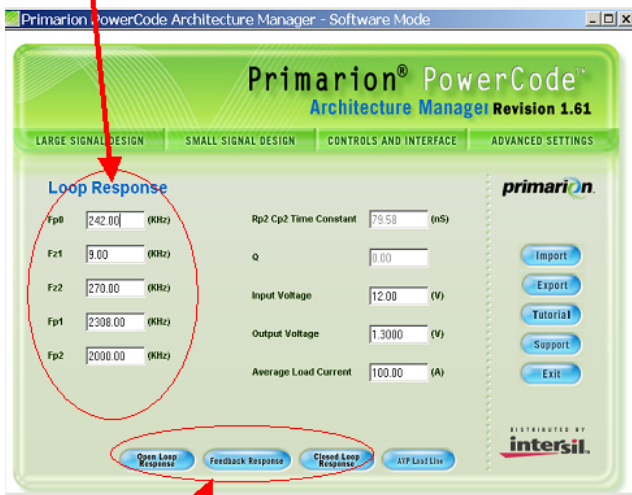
Primarion PowerCode Architecture Manager - Software Mode

Primarion® PowerCode™
Architecture Manager Revision 1.61

LARGE SIGNAL DESIGN
SMALL SIGNAL DESIGN
CONTROLS AND INTERFACE
ADVANCED SETTINGS

Loop Response

primarion.

| | | |
|---|---|---|
| Fp0 | 242.00 | (KHz) |
| Fz1 | 9.00 | (KHz) |
| Fz2 | 270.00 | (KHz) |
| Fp1 | 2308.00 | (KHz) |
| Fp2 | 2000.00 | (KHz) |

| | | |
|---|---|---|
| Rp2 Cp2 Time Constant | 79.58 | (nS) |
| Q | 0.00 | |
| Input Voltage | 12.00 | (V) |
| Output Voltage | 1.3000 | (V) |
| Average Load Current | 100.00 | (A) |

Import
Export
Tutorial
Support
Exit

DISTRIBUTED BY
intersil.

Open Loop Response
Feedback Response
Closed Loop Response
AVP Load Line